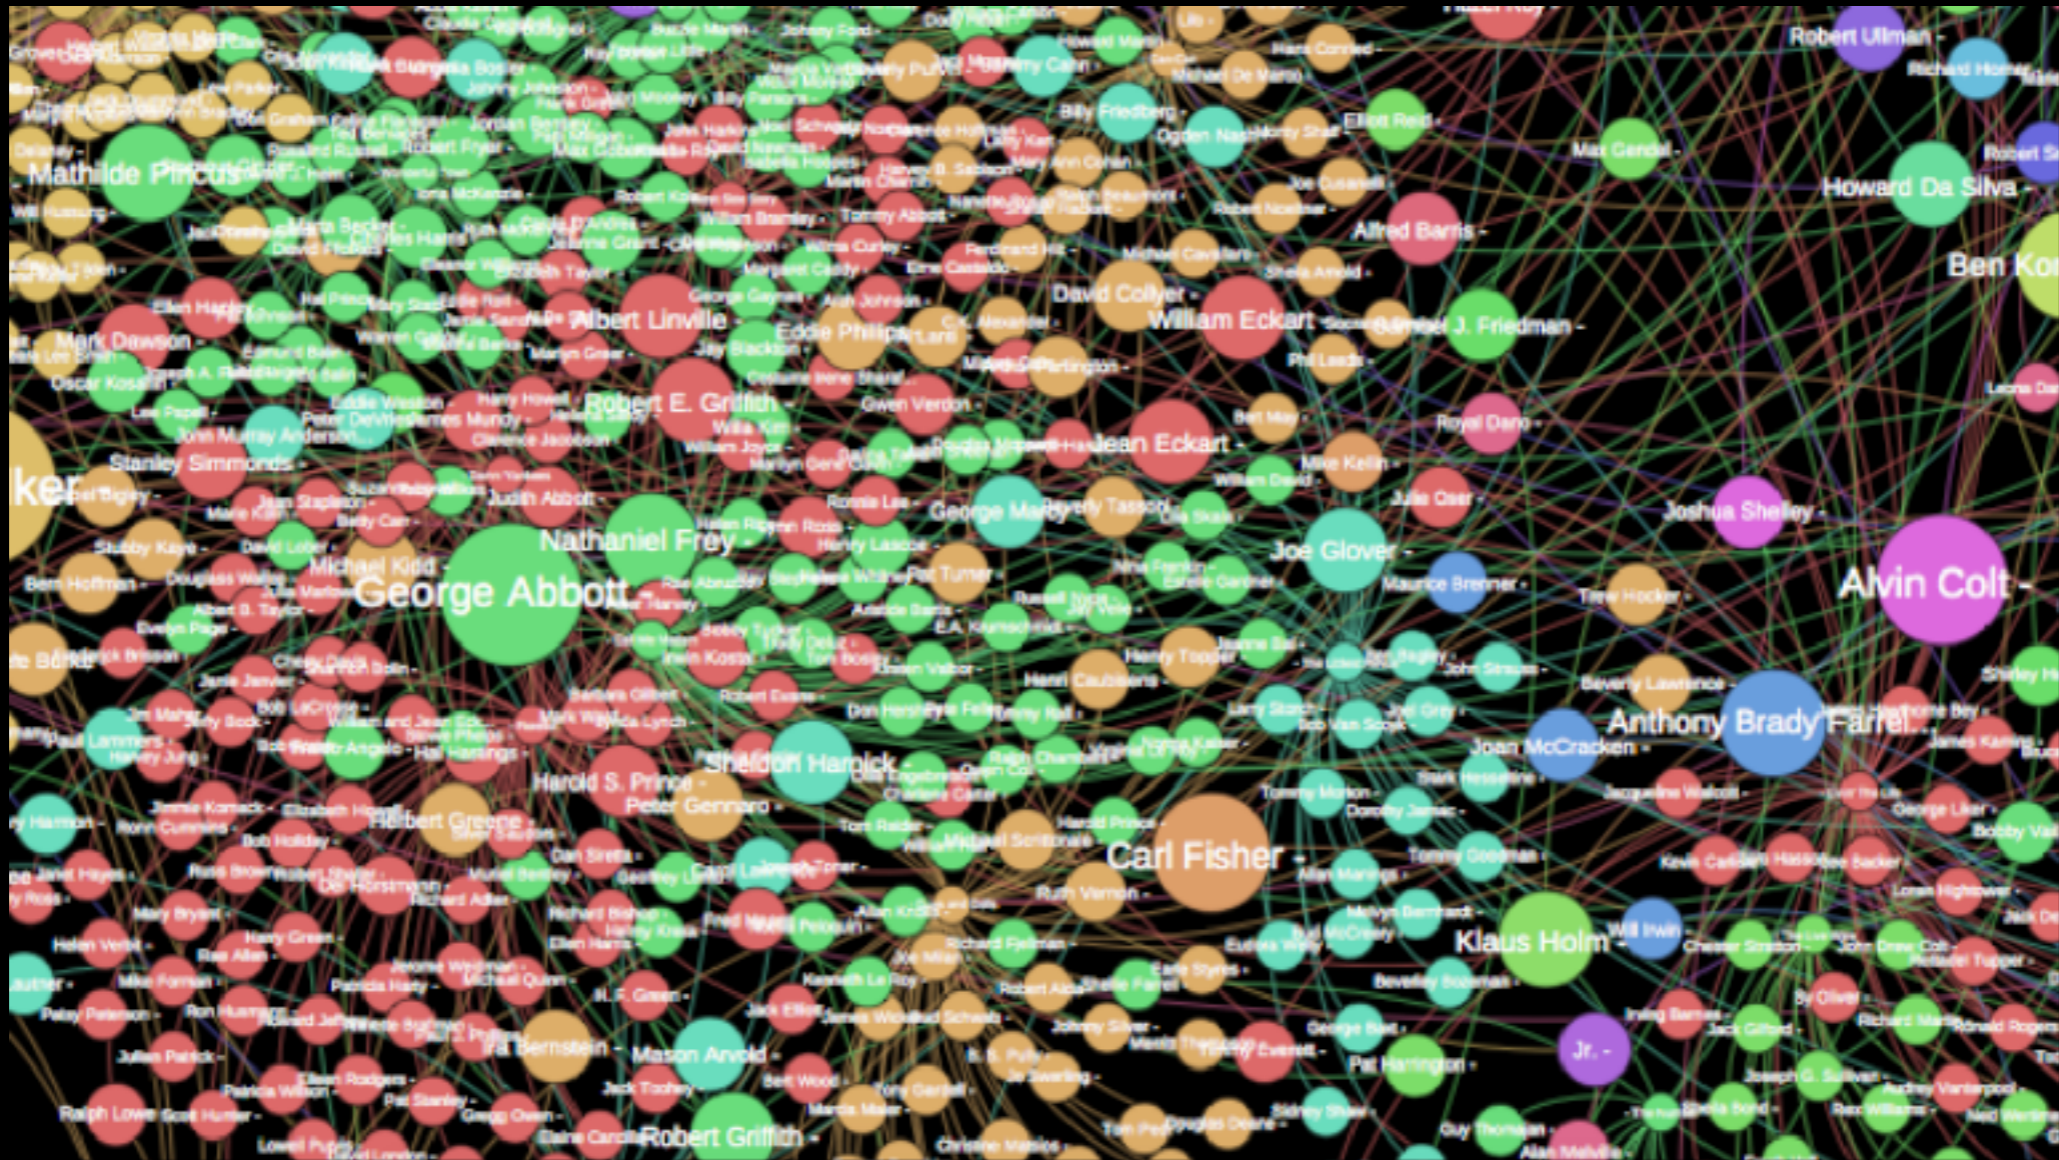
Robert Ullman -
Richard Horner
Robert S
Mathilde Pincus -
Howard Da Silva -
Max Gendal -
Elliot Reid -
Billy Friedberg -
Ogden Nash
Alfred Barris -
Ben Ko
David Collyer -
William Eckart -
Samuel J. Friedman -
Albert Linville -
Eddie Phillips
Mark Dawson -
Oscar Kosarin
Robert E. Griffith -
Gwen Verdon -
Royal Dano -
Jean Eckart -
Stanley Simmonds -
ker
Judith Abbott -
Joshua Shelley -
George Marcy
Julie Oser -
Nathaniel Frey -
Joe Glover -
Alvin Colt -
Stubby Kaye -
Michael Kidd
George Abbott -
Maurice Brenner -
Bern Hoffman -
Anthony Brady Farrell...
Joan McCracken -
Sheldon Harnick -
Harold S. Prince -
Peter Gennaro -
Herbert Greene -
Carl Fisher -
Klaus Holm -
Will Irwin
Jr. -
Ira Bernstein -
Mason Arnold -
Pat Harrington -
Robert Griffith -
Ralph Lowe
Julian Patrick -
Helen Verbit -
Mike Forman -
Ruth Vernon -
Robert Alda
Joseph G. Sullivan -
George Liker -
Bobby Van
Henri Caubisens
Henry Topper
Beverly Lawrence -
E.A. Krumschmidt -
Trew Hocker -
Mike Kellin -
Bert May -
Phil Leeds -
Ferdinand Hilt -
Wilma Curley -
Tommy Abbott -
Eddie Weston -
Peter DeVise
Clarence Jacobson -
Judith Lasky
Evelyn Page -
Albert B. Taylor -
Douglas Wood -
David Lober -
Jim Stapleton -
Jamie Janvier -
Paul Lammers -
Harvey Jung -
Bob Holiday -
Ronn Cummins -
Janet Hayes -
Rae Allen -
Harry Green -
Patricia Harty -
Elaine Cancilla -
Lowell Purvis
Jack Ellicott -
Tony Gardell -
Patricia Wilson -
Pat Stanley -
Robert Fryer -
Ellen Hanley -
Harry Howell -
Tommy Morton -
Dorothy James -
Tommy Goodman -
Joel Grey -
John Strauss -
Bob Van Scoyk -
Stark Hesseltine -
Jacqueline Walcott -
George Reed -
Richard Holmes -
James Kenny -
Sheila Bond -
Jack Gifford -
Rex Williams -
Audrey Vanterpool -
Shirley Hu
Leona Dana
Chester Stratton -
John Drew Colt -
Michael Quinn -
Dan Siretta -
Max Gendal -
Carl Lamanna